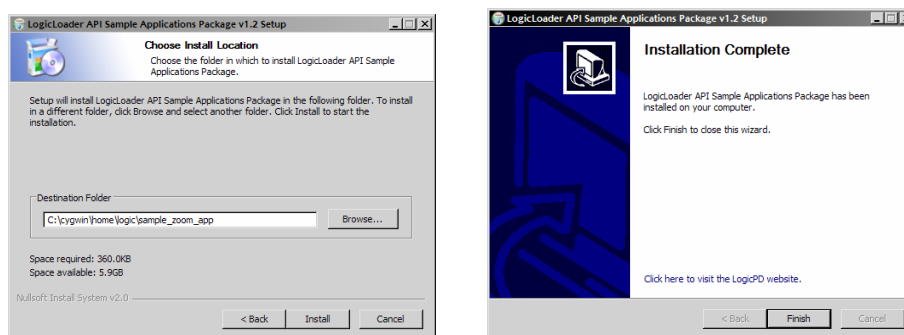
LogicLoader API Sample Applications Package v1.2 Setup

Choose Install Location

Choose the folder in which to install LogicLoader API Sample Applications Package.

Setup will install LogicLoader API Sample Applications Package in the following folder. To install in a different folder, click Browse and select another folder. Click Install to start the installation.

Destination Folder

C:\cygwin\home\logic\sample_zoom_app

Browse...

Space required: 360.0KB
Space available: 5.9GB

Nullsoft Install System v2.0

< Back

Install

Cancel

LogicLoader API Sample Applications Package v1.2 Setup

Installation Complete

LogicLoader API Sample Applications Package has been installed on your computer.

Click Finish to close this wizard.

Click here to visit the LogicPD website.

< Back

Finish

Cancel